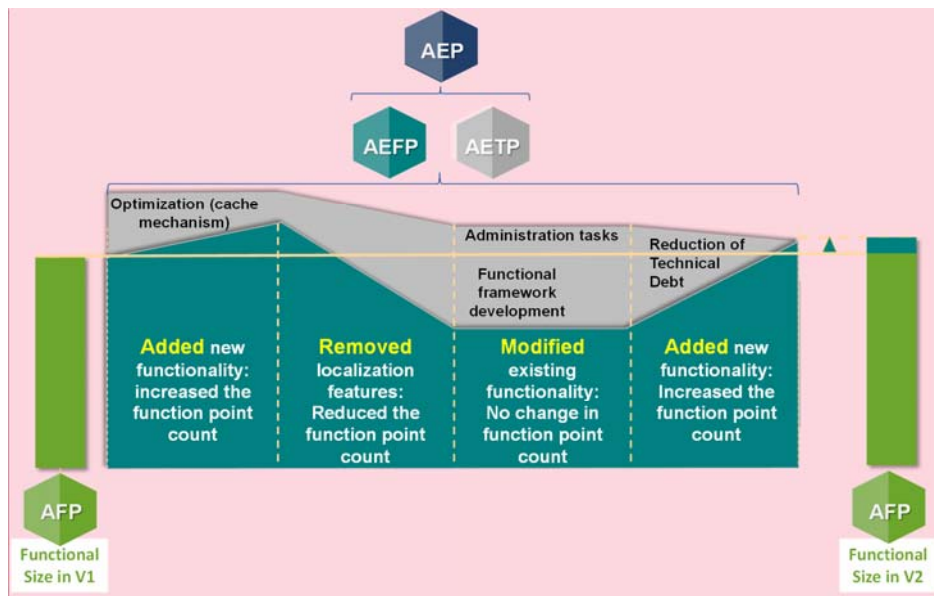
AEP

AEFP

AETP

Optimization (cache mechanism)

Administration tasks

Reduction of Technical Debt

Functional framework development

Added new functionality: increased the function point count

Removed localization features: Reduced the function point count

Modified existing functionality: No change in function point count

Added new functionality: Increased the function point count

AFP

Functional Size in V1

AFP

Functional Size in V2